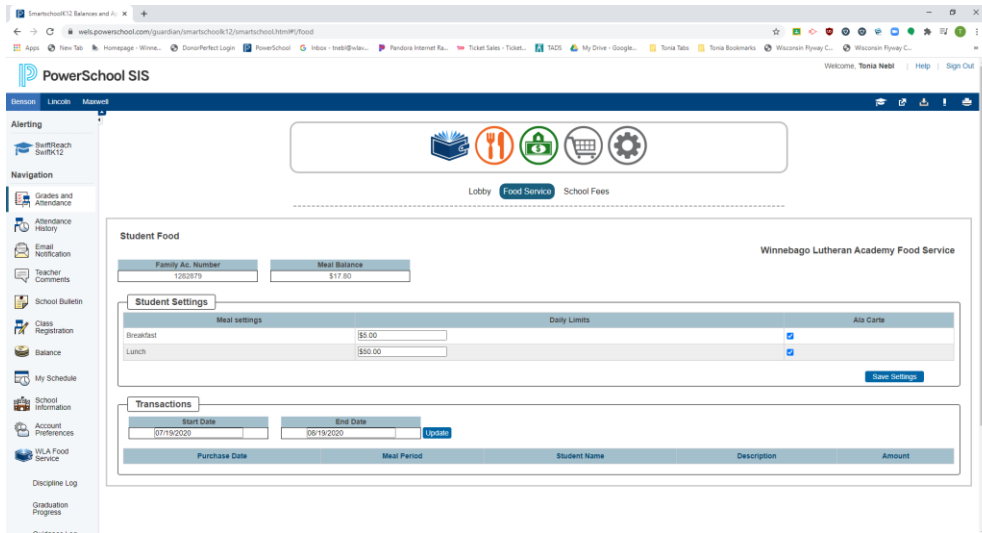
SmartschoolK12 Balances and A ×
wels.powerschool.com/guardian/smartschoolk12/smartschool.html#!/food
Apps New Tab Homepage - Winne... DonorPerfect Login PowerSchool Inbox - tnebl@wlav... Pandora Internet Ra... Ticket Sales - Ticket... TADS My Drive - Google... Tonia Tabs Tonia Bookmarks Wisconsin Flyway C... Wisconsin Flyway C...

PowerSchool SIS
Welcome, Tonia Nebl | Help | Sign Out

Benson Lincoln Maxwell

Alerting
SwiftReach SwiftK12

Navigation
Grades and Attendance
Attendance History
Email Notification
Teacher Comments
School Bulletin
Class Registration
Balance
My Schedule
School Information
Account Preferences
WLA Food Service
Discipline Log
Graduation Progress

Lobby Food Service School Fees

Student Food
Winnebago Lutheran Academy Food Service

| Family Ac. Number | Meal Balance |
|---|---|
| 1262879 | $17.60 |

Student Settings

| Meal settings | Daily Limits | Ala Carte |
|---|---|---|
| Breakfast | $5.00 | ☑ |
| Lunch | $50.00 | ☑ |

Save Settings

Transactions

| Start Date | End Date |
|---|---|
| 07/19/2020 | 08/19/2020 |

Update

| Purchase Date | Meal Period | Student Name | Description | Amount |
|---|---|---|---|---|